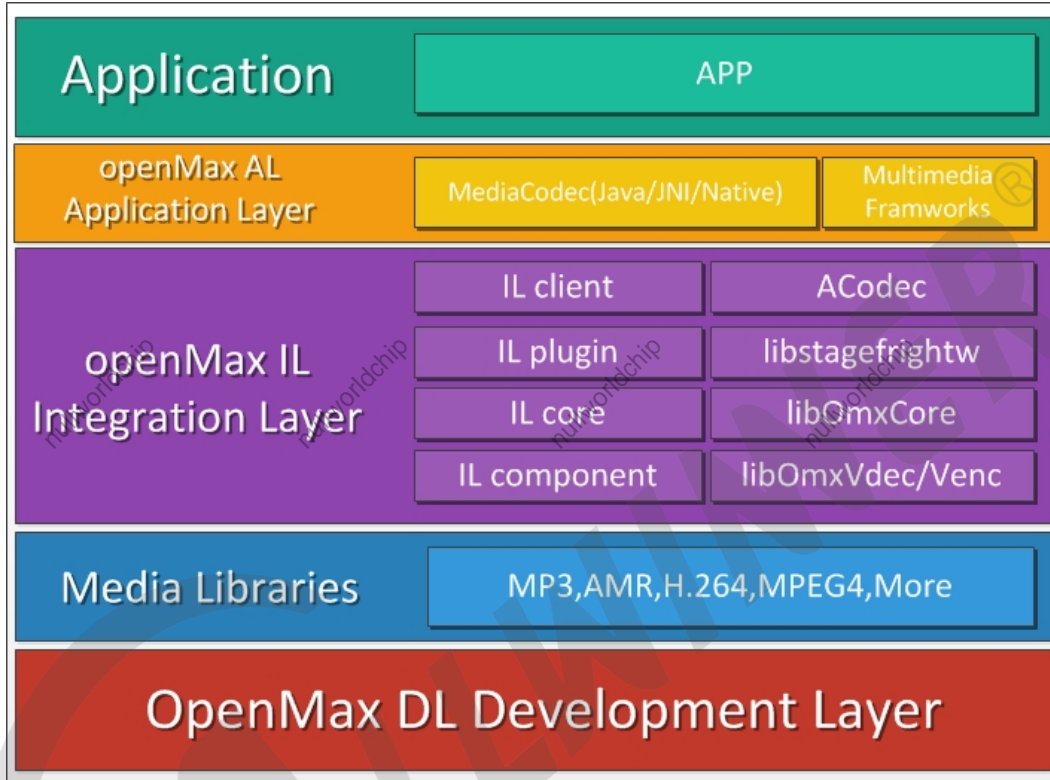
Application

APP

openMax AL
Application Layer

MediaCodec(Java/JNI/Native)

Multimedia
Framworks

openMax IL
Integration Layer

IL client

ACodec

IL plugin

libstagefrightw

IL core

libOmxCore

IL component

libOmxVdec/Venc

Media Libraries

MP3,AMR,H.264,MPEG4,More

OpenMax DL Development Layer

nuworldchip

nuworldchip

nuworldchip

nuworldchip

®